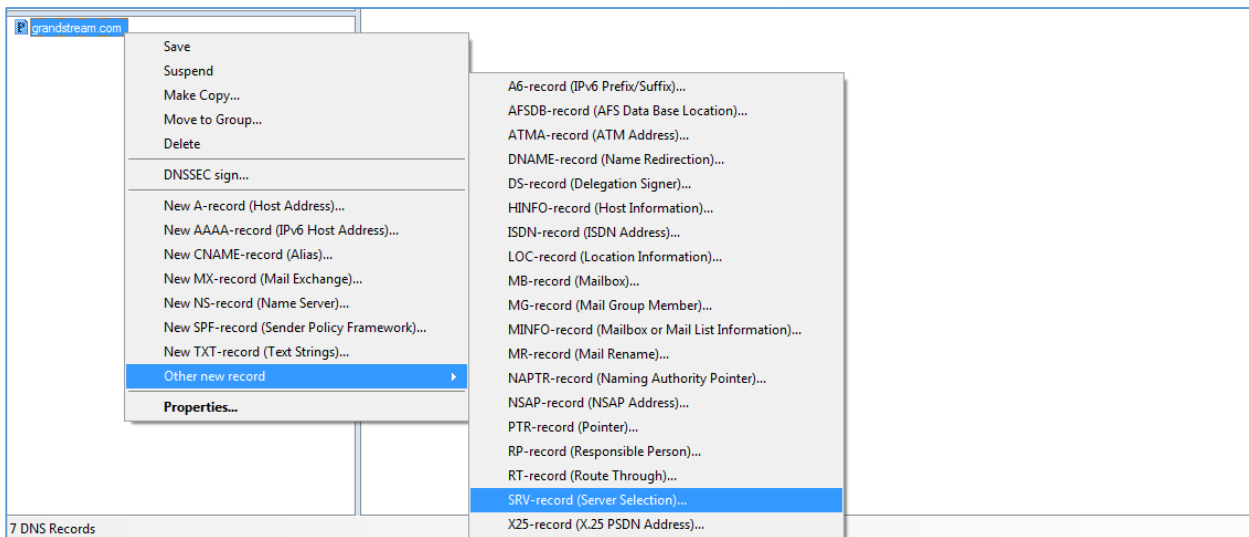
grandstream.com

Save
Suspend
Make Copy...
Move to Group...
Delete

DNSSEC sign...

New A-record (Host Address)...
New AAAA-record (IPv6 Host Address)...
New CNAME-record (Alias)...
New MX-record (Mail Exchange)...
New NS-record (Name Server)...
New SPF-record (Sender Policy Framework)...
New TXT-record (Text Strings)...
Other new record

Properties...

A6-record (IPv6 Prefix/Suffix)...
AFSDB-record (AFS Data Base Location)...
ATMA-record (ATM Address)...
DNAME-record (Name Redirection)...
DS-record (Delegation Signer)...
HINFO-record (Host Information)...
ISDN-record (ISDN Address)...
LOC-record (Location Information)...
MB-record (Mailbox)...
MG-record (Mail Group Member)...
MINFO-record (Mailbox or Mail List Information)...
MR-record (Mail Rename)...
NAPTR-record (Naming Authority Pointer)...
NSAP-record (NSAP Address)...
PTR-record (Pointer)...
RP-record (Responsible Person)...
RT-record (Route Through)...
SRV-record (Server Selection)...
X25-record (X.25 PSDN Address)...

7 DNS Records